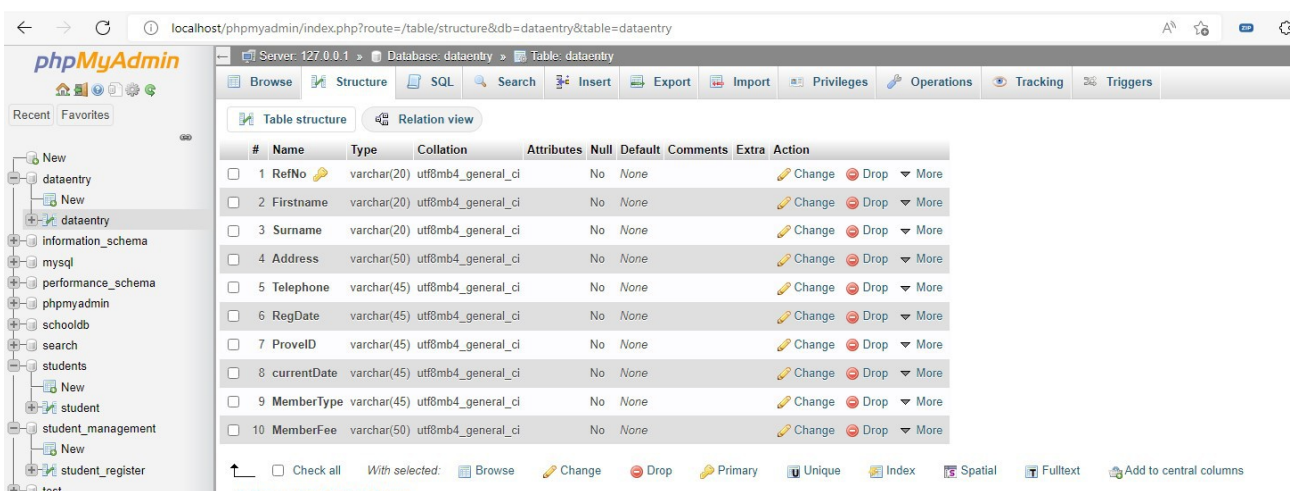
localhost/phpmyadmin/index.php?route=/table/structure&db=dataentry&table=dataentry

phpMyAdmin

Recent Favorites

New
dataentry
New
dataentry
information_schema
mysql
performance_schema
phpmyadmin
schooldb
search
students
New
student
student_management
New
student_register
test

Server: 127.0.0.1 » Database: dataentry » Table: dataentry

Browse Structure SQL Search Insert Export Import Privileges Operations Tracking Triggers

Table structure Relation view

| | # | Name | Type | Collation | Attributes | Null | Default | Comments | Extra | Action |
|---|---|---|---|---|---|---|---|---|---|---|
| | 1 | RefNo | varchar(20) | utf8mb4_general_ci | | No | None | | | Change Drop More |
| | 2 | Firstname | varchar(20) | utf8mb4_general_ci | | No | None | | | Change Drop More |
| | 3 | Surname | varchar(20) | utf8mb4_general_ci | | No | None | | | Change Drop More |
| | 4 | Address | varchar(50) | utf8mb4_general_ci | | No | None | | | Change Drop More |
| | 5 | Telephone | varchar(45) | utf8mb4_general_ci | | No | None | | | Change Drop More |
| | 6 | RegDate | varchar(45) | utf8mb4_general_ci | | No | None | | | Change Drop More |
| | 7 | ProveID | varchar(45) | utf8mb4_general_ci | | No | None | | | Change Drop More |
| | 8 | currentDate | varchar(45) | utf8mb4_general_ci | | No | None | | | Change Drop More |
| | 9 | MemberType | varchar(45) | utf8mb4_general_ci | | No | None | | | Change Drop More |
| | 10 | MemberFee | varchar(50) | utf8mb4_general_ci | | No | None | | | Change Drop More |

Check all With selected: Browse Change Drop Primary Unique Index Spatial Fulltext Add to central columns